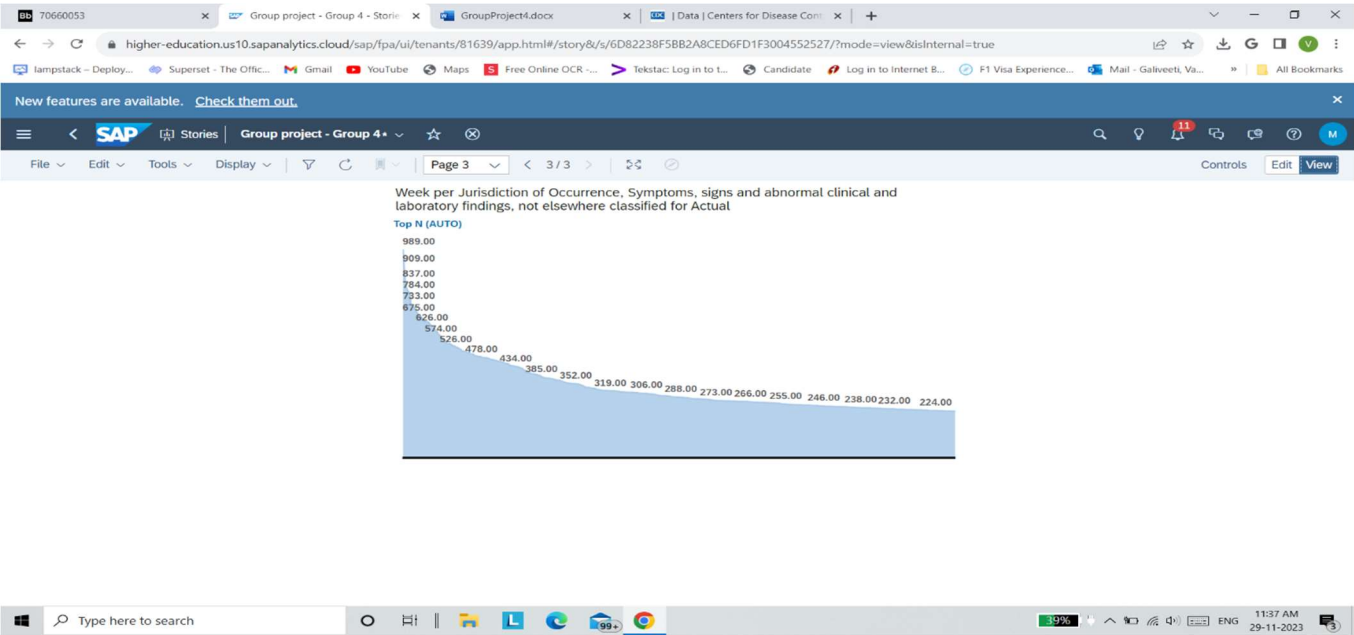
70660053 ×
Group project - Group 4 - Storie ×
GroupProject4.docx ×
| Data | Centers for Disease Cont ×
+

higher-education.us10.sapanalytics.cloud/sap/fpa/ui/tenants/81639/app.html#/story&/s/6D82238F5BB2A8CED6FD1F3004552527/?mode=view&isInternal=true

lampstack – Deploy... Superset - The Offic... Gmail YouTube Maps Free Online OCR -... Tekstac: Log in to t... Candidate Log in to Internet B... F1 Visa Experience... Mail - Galiveeti, Va... » All Bookmarks

New features are available. Check them out.

SAP Stories | Group project - Group 4• 11 M

File Edit Tools Display Page 3 3 / 3 Controls Edit View

Week per Jurisdiction of Occurrence, Symptoms, signs and abnormal clinical and laboratory findings, not elsewhere classified for Actual

Top N (AUTO)

989.00
909.00
837.00
784.00
733.00
675.00
626.00
574.00
526.00
478.00
434.00
385.00
352.00
319.00
306.00
288.00
273.00
266.00
255.00
246.00
238.00
232.00
224.00

Type here to search 99+ 39% ENG 11:37 AM 29-11-2023